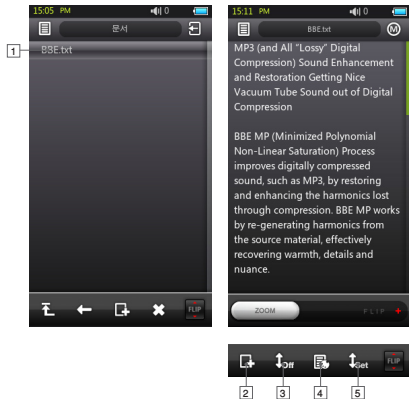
15:05 PM
문서
1
BBE.txt
FLIP

15:11 PM
BBE.txt
M
MP3 (and All "Lossy" Digital Compression) Sound Enhancement and Restoration Getting Nice Vacuum Tube Sound out of Digital Compression

BBE MP (Minimized Polynomial Non-Linear Saturation) Process improves digitally compressed sound, such as MP3, by restoring and enhancing the harmonics lost through compression. BBE MP works by re-generating harmonics from the source material, effectively recovering warmth, details and nuance.

ZOOM
FLIP

Off
Set
FLIP
2
3
4
5